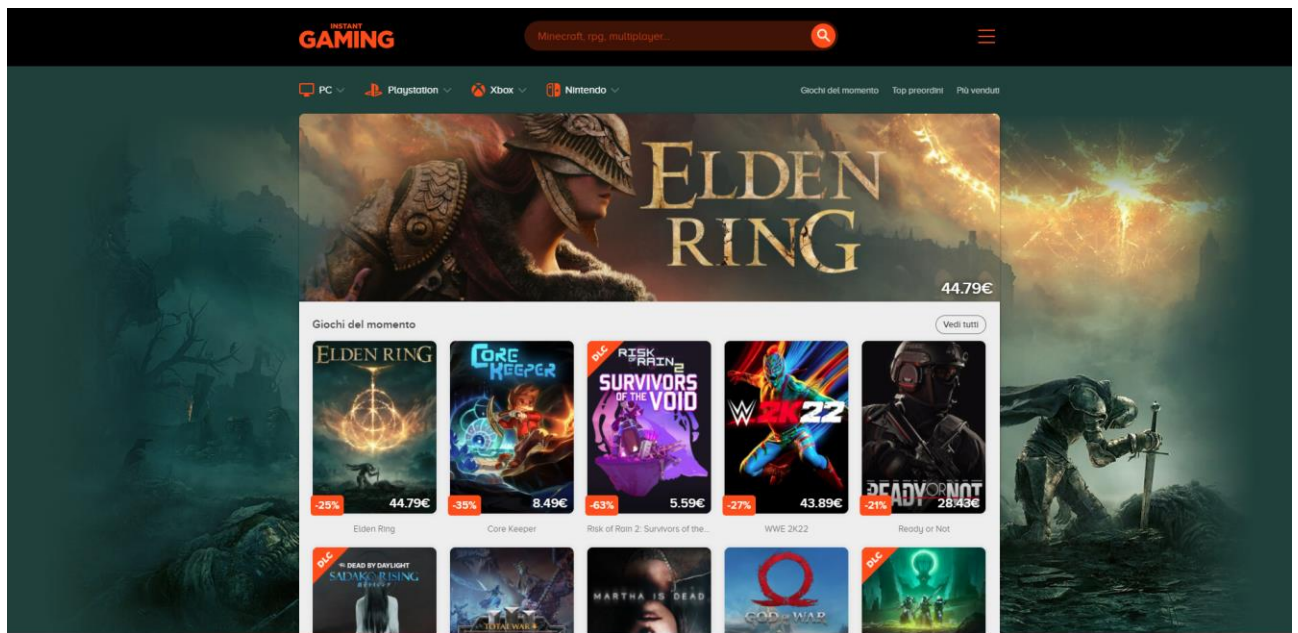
INSTANT GAMING

Minecraft, rpg, multiplayer...

PC Playstation Xbox Nintendo

Giochi del momento Top preordini Più venduti

ELDEN RING

44.79€

Giochi del momento

Vedi tutti

ELDEN RING
-25% 44.79€
Elden Ring

CORE KEEPER
-35% 8.49€
Core Keeper

DLC
RISK OF RAIN 2 SURVIVORS OF THE VOID
-63% 5.59€
Risk of Rain 2: Survivors of the...

W 2K22
-27% 43.89€
WWE 2K22

READY OR NOT
-21% 28.43€
Ready or Not

DLC
DEAD BY DAYLIGHT SADAKO RISING

TOTAL WAR

MARTHA IS DEAD

GOD OF WAR

DLC